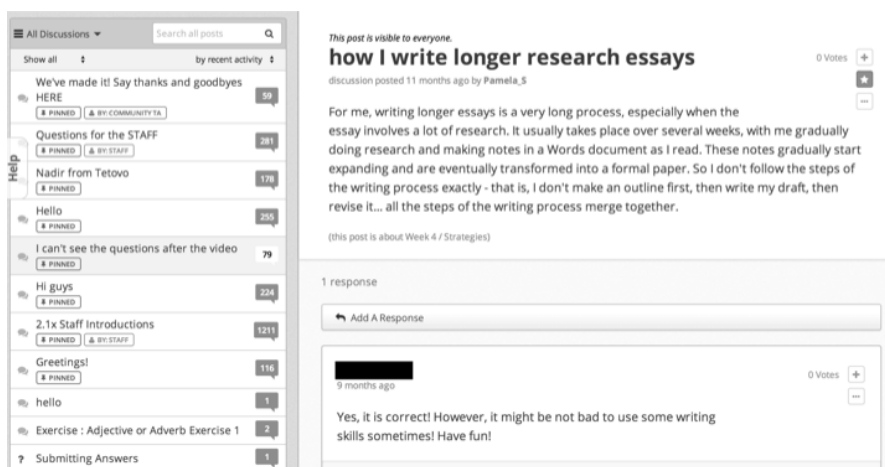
All Discussions
Search all posts
Show all
by recent activity

We've made it! Say thanks and goodbyes HERE
PINNED
BY: COMMUNITY TA
59

Questions for the STAFF
PINNED
BY: STAFF
281

Nadir from Tetovo
PINNED
178

Hello
PINNED
255

I can't see the questions after the video
PINNED
79

Hi guys
PINNED
224

2.1x Staff Introductions
PINNED
BY: STAFF
1211

Greetings!
PINNED
116

hello
1

Exercise : Adjective or Adverb Exercise 1
2

? Submitting Answers
1

Help

This post is visible to everyone.

how I write longer research essays

0 Votes

discussion posted 11 months ago by Pamela_S

For me, writing longer essays is a very long process, especially when the essay involves a lot of research. It usually takes place over several weeks, with me gradually doing research and making notes in a Words document as I read. These notes gradually start expanding and are eventually transformed into a formal paper. So I don't follow the steps of the writing process exactly - that is, I don't make an outline first, then write my draft, then revise it... all the steps of the writing process merge together.

(this post is about Week 4 / Strategies)

1 response

Add A Response

9 months ago

0 Votes

Yes, it is correct! However, it might be not bad to use some writing skills sometimes! Have fun!